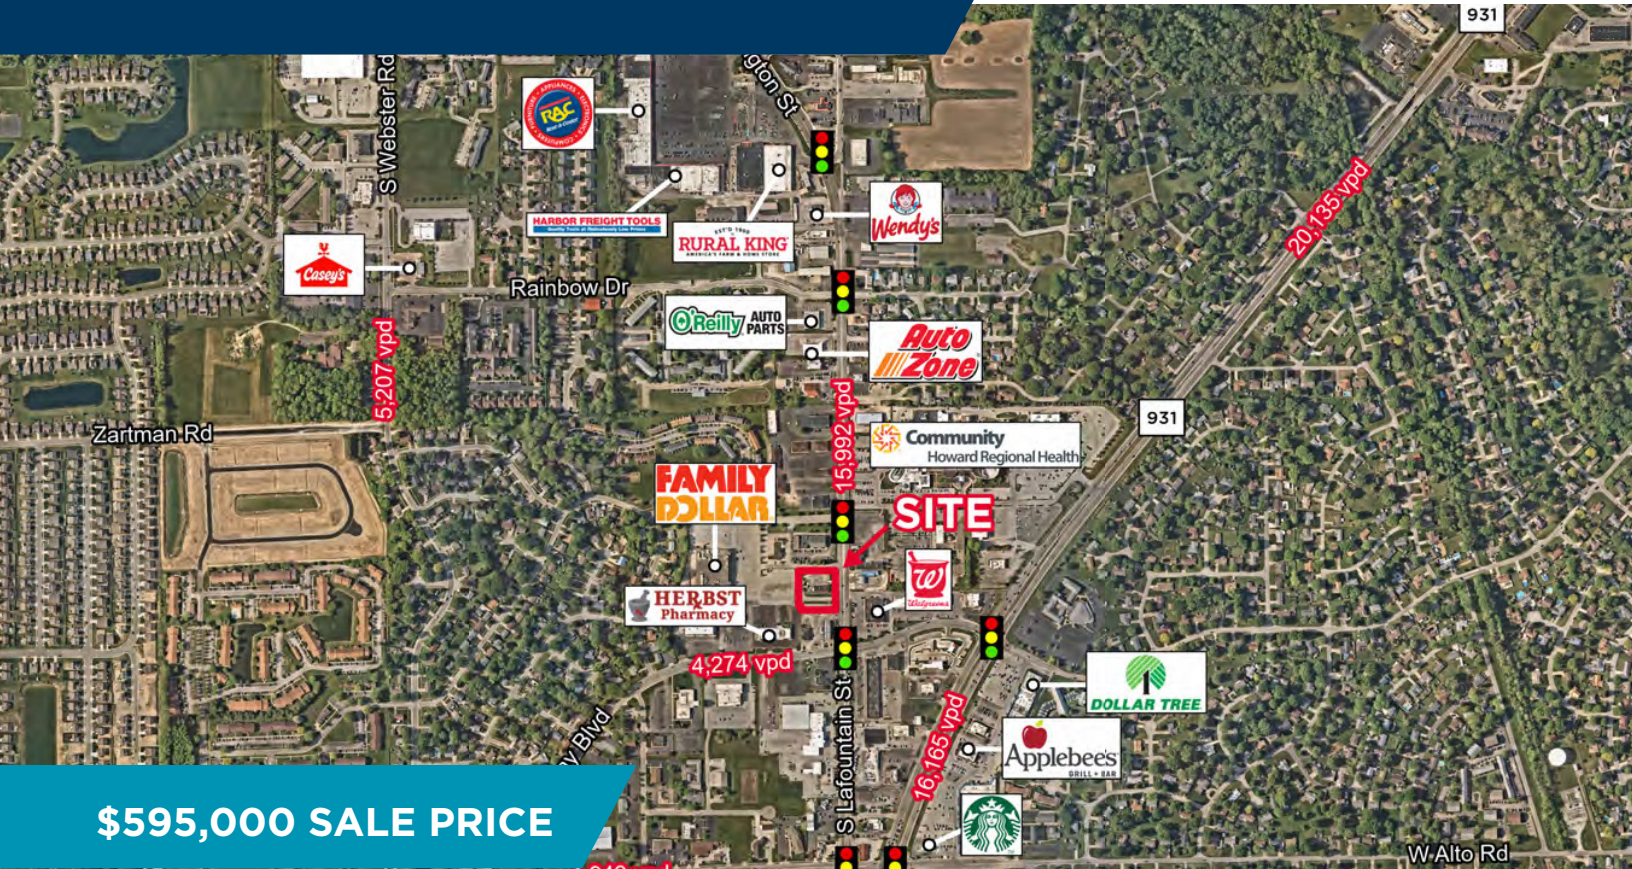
931

S Webster Rd

gton St

RAC

HARBOR FREIGHT TOOLS

RURAL KING

Wendy's

Casey's

Rainbow Dr

O'Reilly AUTO PARTS

Auto Zone

20,135 vpd

5,207 vpd

Zartman Rd

15,992 vpd

931

Community Howard Regional Health

FAMILY DOLLAR

SITE

HERBST Pharmacy

Walgreens

4,274 vpd

DOLLAR TREE

y Blvd

S Lafountain St

16,165 vpd

Applebee's GRILL + BAR

W Alto Rd

$595,000 SALE PRICE